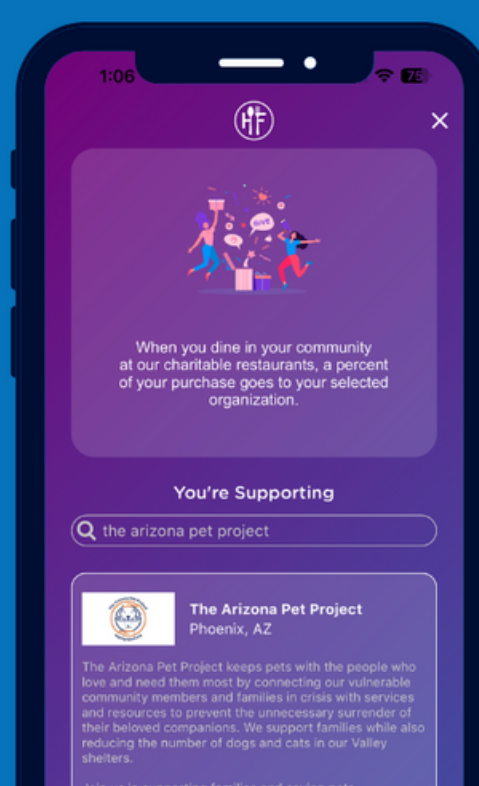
1:06

75

When you dine in your community at our charitable restaurants, a percent of your purchase goes to your selected organization.

You're Supporting

the arizona pet project

The Arizona Pet Project
Phoenix, AZ

The Arizona Pet Project keeps pets with the people who love and need them most by connecting our vulnerable community members and families in crisis with services and resources to prevent the unnecessary surrender of their beloved companions. We support families while also reducing the number of dogs and cats in our Valley shelters.

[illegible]